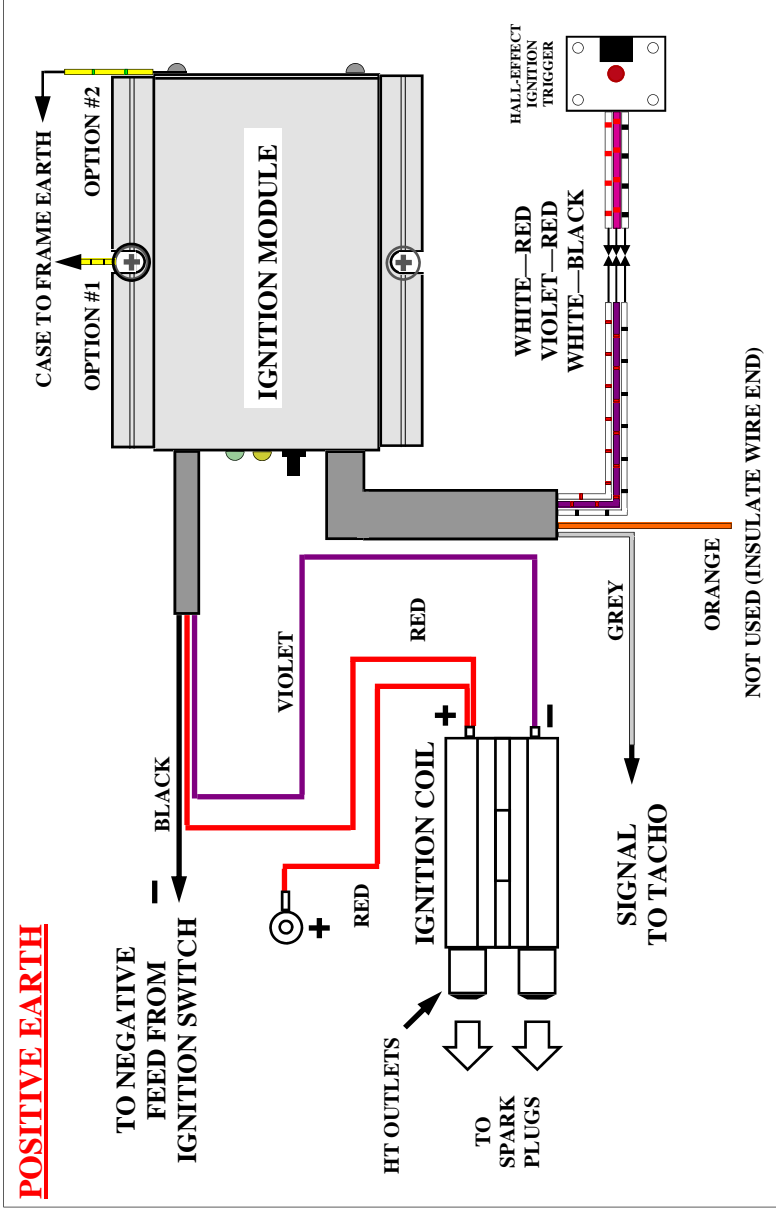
POSITIVE EARTH

IGNITION MODULE

OPTION #2

CASE TO FRAME EARTH

OPTION #1

HALL-EFFECT IGNITION TRIGGER

WHITE—RED
VIOLET—RED
WHITE—BLACK

NOT USED (INSULATE WIRE END)

ORANGE

GREY

SIGNAL TO TACHO

RED

VIOLET

BLACK

+

−

IGNITION COIL

RED

+

−

TO NEGATIVE FEED FROM IGNITION SWITCH

HT OUTLETS

TO SPARK PLUGS